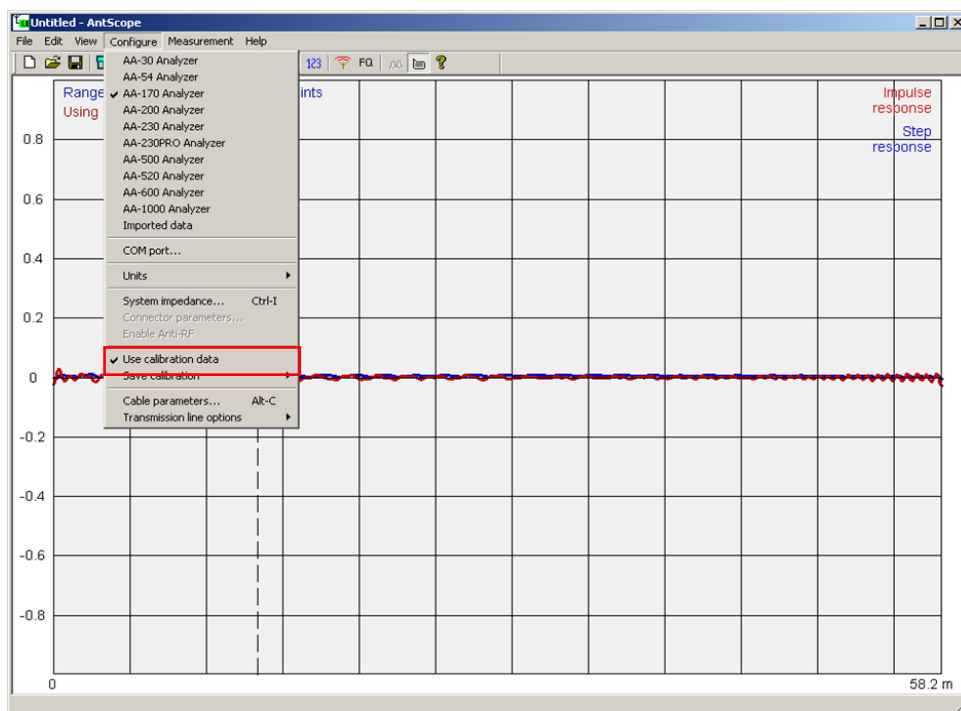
Untitled - AntScope

File Edit View Configure Measurement Help

123 FQ

AA-30 Analyzer
AA-54 Analyzer
✔ AA-170 Analyzer
AA-200 Analyzer
AA-230 Analyzer
AA-230PRO Analyzer
AA-500 Analyzer
AA-520 Analyzer
AA-600 Analyzer
AA-1000 Analyzer
Imported data
COM port...
Units
System impedance... Ctrl-I
Connector parameters...
Enable Anti-RF
✔ Use calibration data
Save calibration
Cable parameters... Alt-C
Transmission line options

Range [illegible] ints
Using

Impulse response
Step response

0.8
0.6
0.4
0.2
0
-0.2
-0.4
-0.6
-0.8

0
58.2 m